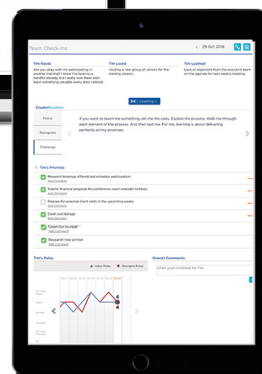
Team Check-ins

< 29 Oct 2016 >

Tim Needs

Are you okay with me sitting in on another meeting? I know I've been to a handful already but I really love them and I learn something valuable every time I attend.

Tim Loved

Hosting a new group of visitors for the training session.

Tim Loathed

Lack of alignment from the executive team on the agenda for next week's meeting.

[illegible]

Context Coaching

Praise

Recognise

Challenge

If you want to learn something, tell me the rules. Explain the process. Walk me through each element of the process. And then test me. For me, learning is about delivering perfectly on my promises.

Tim's Priorities

Research bootcamp offered and schedule participation

Submit financial proposal for conference room remodel to Kelly

Prepare for external client visits in the upcoming weeks

Close out deliverables

Quarter-end review

Research new printer

Tim's Pulse

Value Pulse

Manager's Pulse

Overall Comments

Enter your comment for Tim